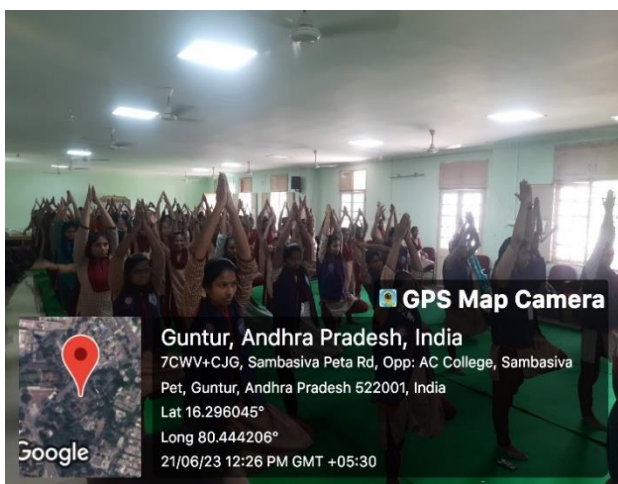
GPS Map Camera

Guntur, Andhra Pradesh, India
7CWV+CJG, Sambasiva Peta Rd, Opp: AC College, Sambasiva Pet, Guntur, Andhra Pradesh 522001, India
Lat 16.296045°
Long 80.444206°
21/06/23 12:26 PM GMT +05:30

Google